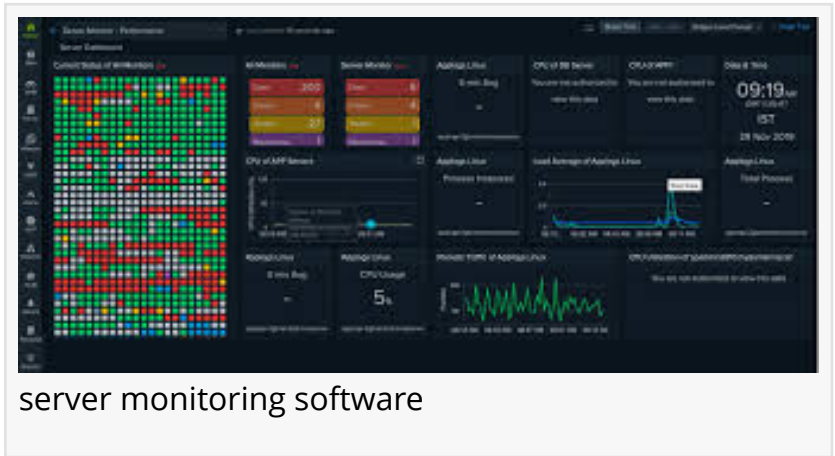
Server Dashboard

Current Status of All Monitors

All Monitors

Server Monitor

Down 200

Critical 6

Trouble 27

Maintenance 1

Applogs Linux

5 min Avg

-

CPU of SB Server

You are not authorized to view this data

CPU of APP1

You are not authorized to view this data

Date & Time

09:19 AM

IST

28 Nov 2019

CPU of APP Servers

Applogs Linux

Process Instances

-

Load Average of Applogs Linux

Applogs Linux

Total Process

-

Applogs Linux

5 min Avg

-

Applogs Linux

CPU Usage

5 %

Website Traffic of Applogs Linux

You are not authorized to view this data

server monitoring software